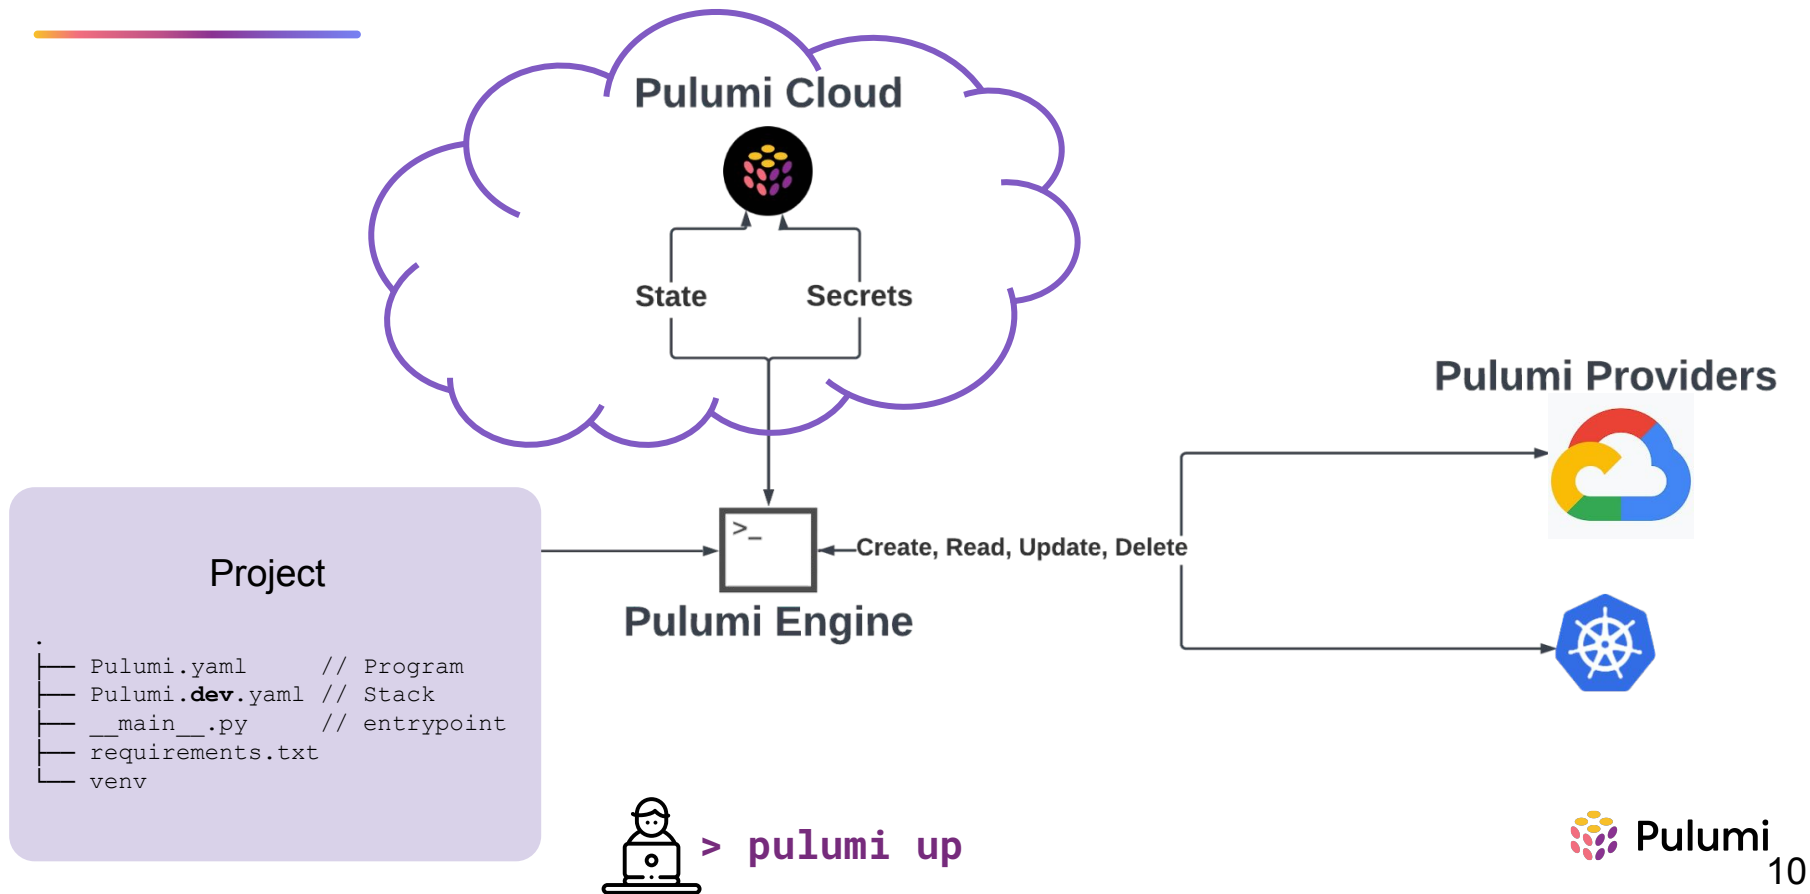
Pulumi Cloud

State

Secrets

Pulumi Providers

>_

Create, Read, Update, Delete

Pulumi Engine

Project

.
├── Pulumi.yaml // Program
├── Pulumi.**dev**.yaml // Stack
├── __main__.py // entrypoint
├── requirements.txt
└── venv

> pulumi up

Pulumi

10